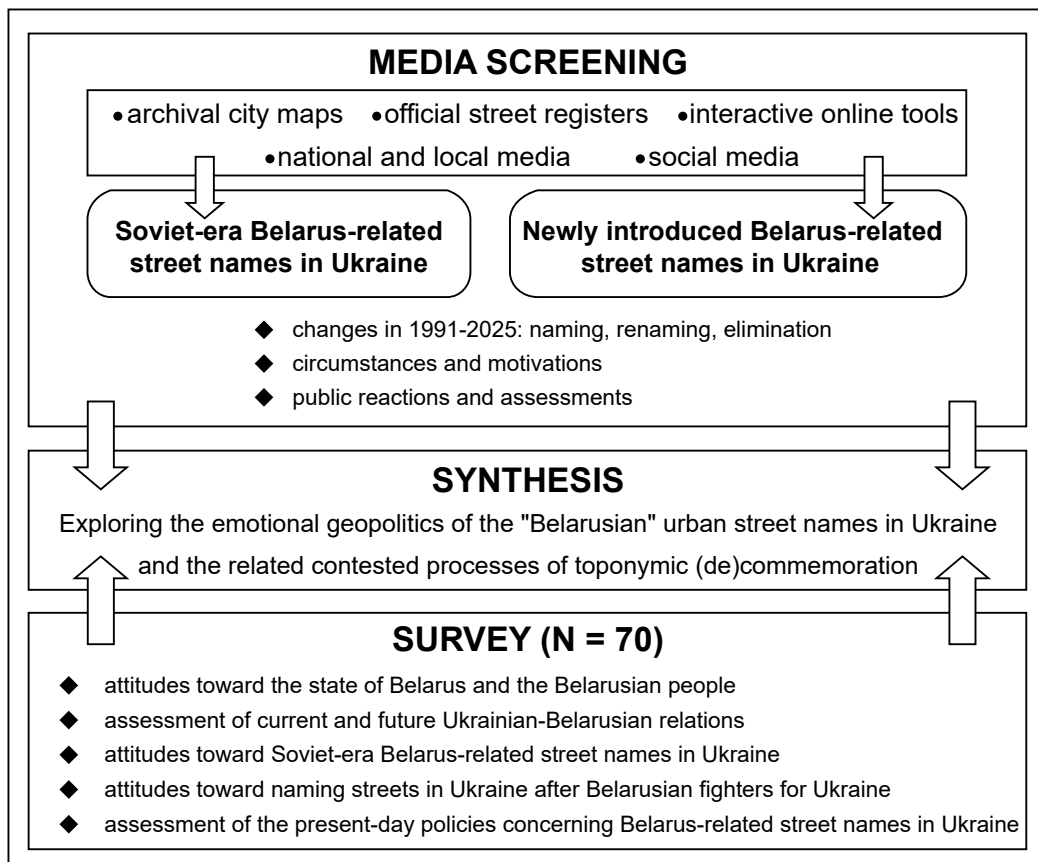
MEDIA SCREENING

• archival city maps • official street registers • interactive online tools
• national and local media • social media

Soviet-era Belarus-related street names in Ukraine

Newly introduced Belarus-related street names in Ukraine

◆ changes in 1991-2025: naming, renaming, elimination
◆ circumstances and motivations
◆ public reactions and assessments

SYNTHESIS

Exploring the emotional geopolitics of the "Belarusian" urban street names in Ukraine and the related contested processes of toponymic (de)commemoration

SURVEY (N = 70)

◆ attitudes toward the state of Belarus and the Belarusian people
◆ assessment of current and future Ukrainian-Belarusian relations
◆ attitudes toward Soviet-era Belarus-related street names in Ukraine
◆ attitudes toward naming streets in Ukraine after Belarusian fighters for Ukraine
◆ assessment of the present-day policies concerning Belarus-related street names in Ukraine